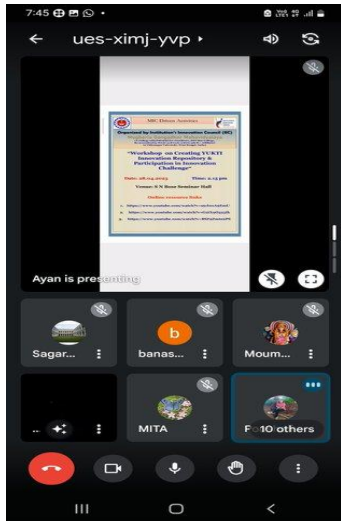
7:45

ues-ximj-yvp

MIC Dehra Activities

Organized by Institution's Innovation Council (IIC)

"Workshop on Creating YUKTI Innovation Repository & Participation in Innovation Challenge"

Date: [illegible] Time: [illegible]

Venue: S N Bose Seminar Hall

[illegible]

Ayan is presenting

Sagar...

b

banas...

Moum...

MITA

10 others